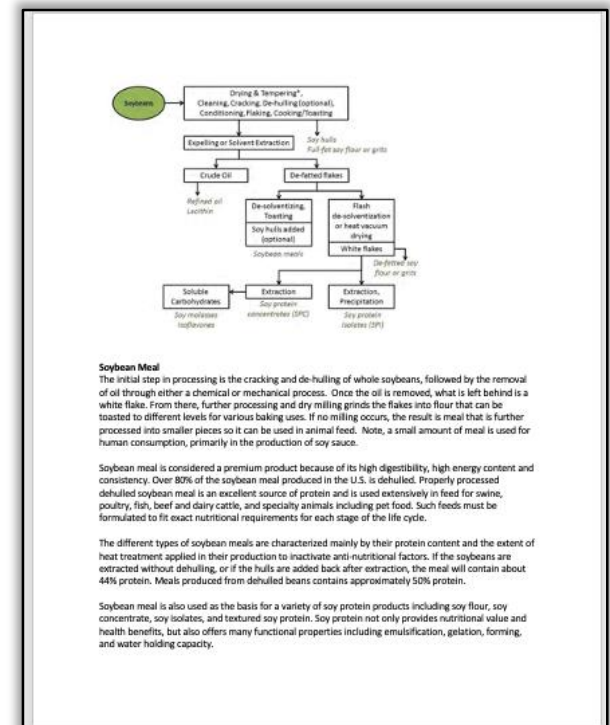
Soybeans

Drying & Tempering*, Cleaning, Cracking, De-hulling (optional), Conditioning, Flaking, Cooking/Toasting

Expelling or Solvent Extraction

Soy hulls
Full-fat soy flour or grits

Crude Oil

De-fatted flakes

Refined oil
Lecithin

De-solventizing, Toasting

Soy hulls added (optional)

Soybean meals

Flash de-solventization or heat vacuum drying

White flakes

De-fatted soy flour or grits

Soluble Carbohydrates

Soy molasses
Isoflavones

Extraction

Soy protein concentrates (SPC)

Extraction, Precipitation

Soy protein isolates (SPI)

Soybean Meal
The initial step in processing is the cracking and de-hulling of whole soybeans, followed by the removal of oil through either a chemical or mechanical process. Once the oil is removed, what is left behind is a white flake. From there, further processing and dry milling grinds the flakes into flour that can be toasted to different levels for various baking uses. If no milling occurs, the result is meal that is further processed into smaller pieces so it can be used in animal feed. Note, a small amount of meal is used for human consumption, primarily in the production of soy sauce.

Soybean meal is considered a premium product because of its high digestibility, high energy content and consistency. Over 80% of the soybean meal produced in the U.S. is dehulled. Properly processed dehulled soybean meal is an excellent source of protein and is used extensively in feed for swine, poultry, fish, beef and dairy cattle, and specialty animals including pet food. Such feeds must be formulated to fit exact nutritional requirements for each stage of the life cycle.

The different types of soybean meals are characterized mainly by their protein content and the extent of heat treatment applied in their production to inactivate anti-nutritional factors. If the soybeans are extracted without dehulling, or if the hulls are added back after extraction, the meal will contain about 44% protein. Meals produced from dehulled beans contains approximately 50% protein.

Soybean meal is also used as the basis for a variety of soy protein products including soy flour, soy concentrate, soy isolates, and textured soy protein. Soy protein not only provides nutritional value and health benefits, but also offers many functional properties including emulsification, gelation, forming, and water holding capacity.